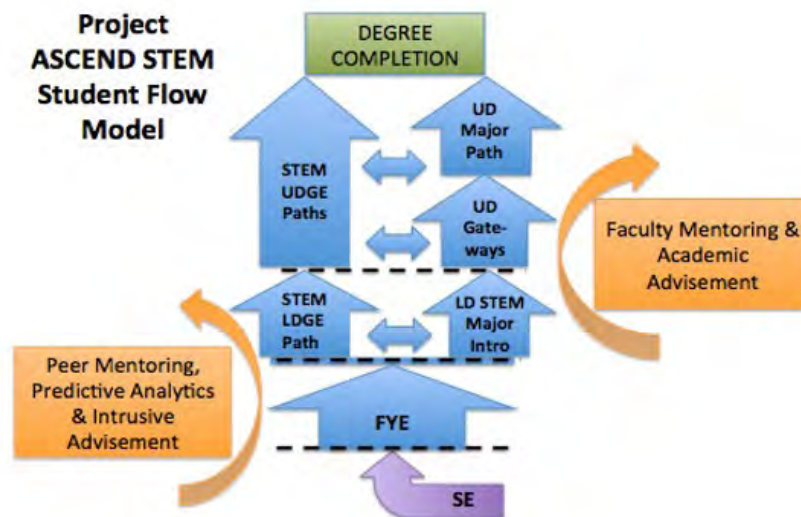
Project ASCEND STEM Student Flow Model

DEGREE COMPLETION

STEM UDGE Paths

UD Major Path

UD Gateways

Faculty Mentoring & Academic Advisement

STEM LDGE Path

LD STEM Major Intro

Peer Mentoring, Predictive Analytics & Intrusive Advisement

FYE

SE